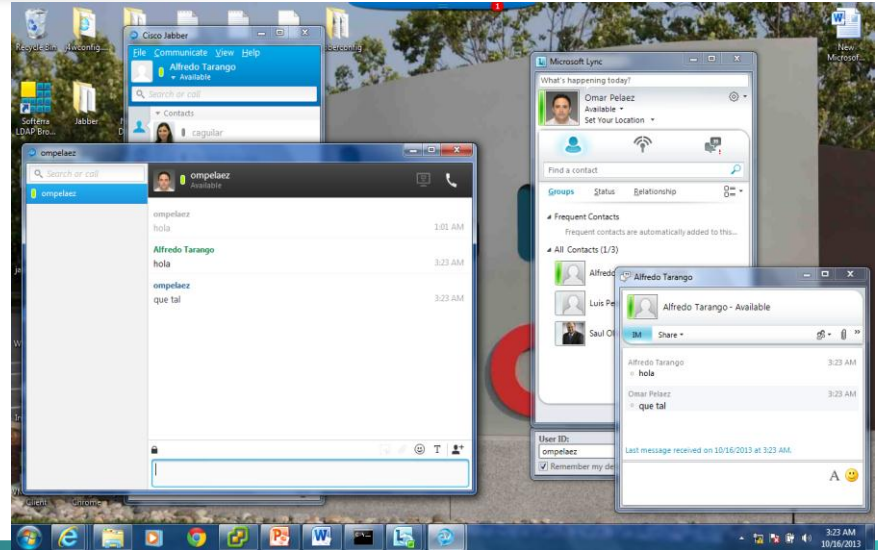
1

Recycle Bin

4wconfig...

Cisco Jabber

File Communicate View Help

Alfredo Tarango

Available

Search or call

Contacts

caguilar

Softerra LDAP Bro...

Jabber

setconfig

New Microsof...

ompelaez

Search or call

ompelaez

ompelaez

Available

ompelaez

hola

1:01 AM

Alfredo Tarango

hola

3:23 AM

ompelaez

que tal

3:23 AM

Microsoft Lync

What's happening today?

Omar Pelaez

Available

Set Your Location

Find a contact

Groups Status Relationship

Frequent Contacts

Frequent contacts are automatically added to this...

All Contacts (1/3)

Alfredo

Luis Pe

Saul O

User ID:

ompelaez

Remember my de

Alfredo Tarango

Alfredo Tarango - Available

IM Share

Alfredo Tarango

3:23 AM

hola

Omar Pelaez

3:23 AM

que tal

Last message received on 10/16/2013 at 3:23 AM.

A

Client

Chrome

3:23 AM
10/16/2013